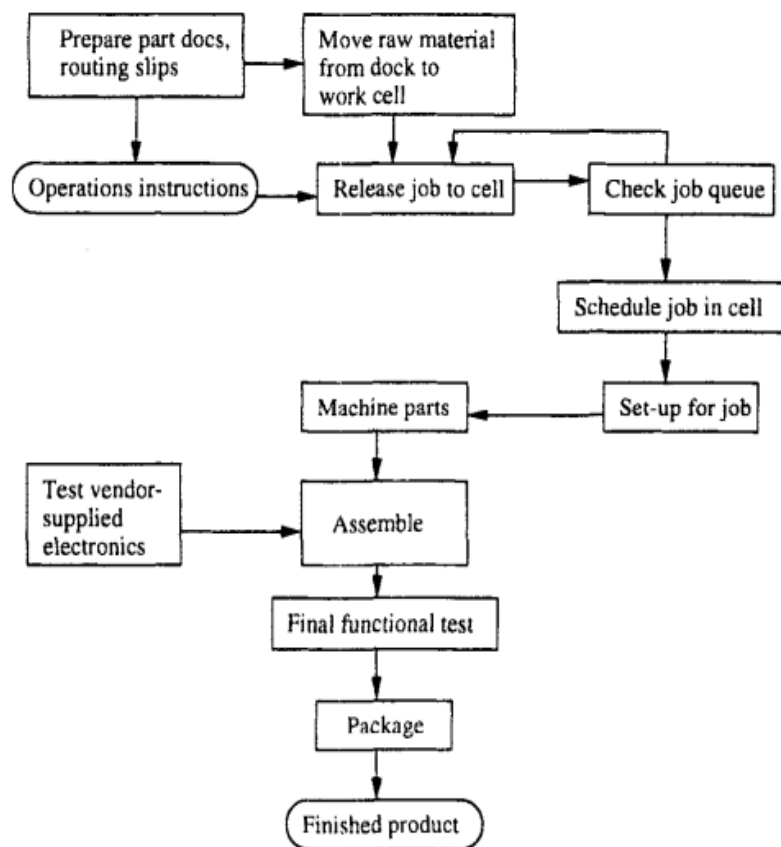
Prepare part docs, routing slips

Move raw material from dock to work cell

Operations instructions

Release job to cell

Check job queue

Schedule job in cell

Machine parts

Set-up for job

Test vendor-supplied electronics

Assemble

Final functional test

Package

Finished product